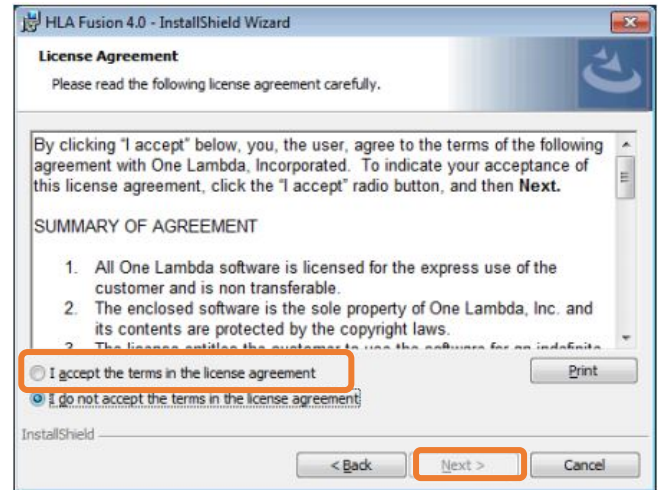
HLA Fusion 4.0 - InstallShield Wizard

License Agreement

Please read the following license agreement carefully.

By clicking "I accept" below, you, the user, agree to the terms of the following agreement with One Lambda, Incorporated. To indicate your acceptance of this license agreement, click the "I accept" radio button, and then **Next.**

SUMMARY OF AGREEMENT

1. All One Lambda software is licensed for the express use of the customer and is non transferable.
2. The enclosed software is the sole property of One Lambda, Inc. and its contents are protected by the copyright laws.
3. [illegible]

I accept the terms in the license agreement

I do not accept the terms in the license agreement

Print

InstallShield

< Back

Next >

Cancel